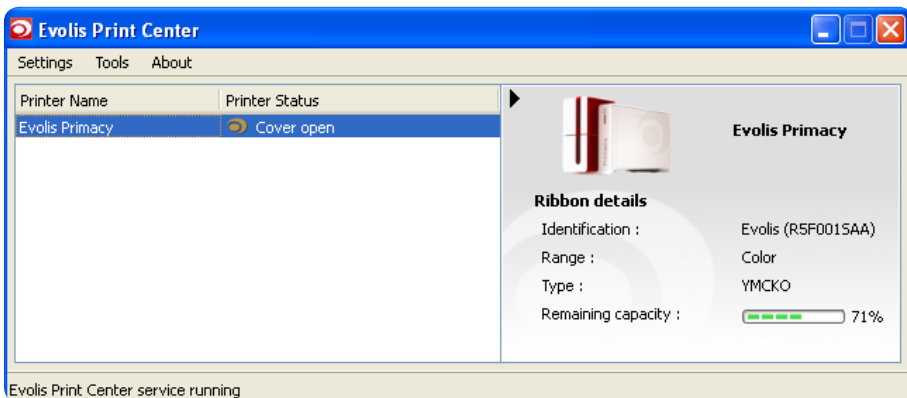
Evolis Print Center

Settings Tools About

| Printer Name | Printer Status |
|---|---|
| Evolis Primacy | Cover open |

Evolis Primacy

Ribbon details

Identification : Evolis (R5F001SAA)

Range : Color

Type : YMCKO

Remaining capacity : 71%

Evolis Print Center service running